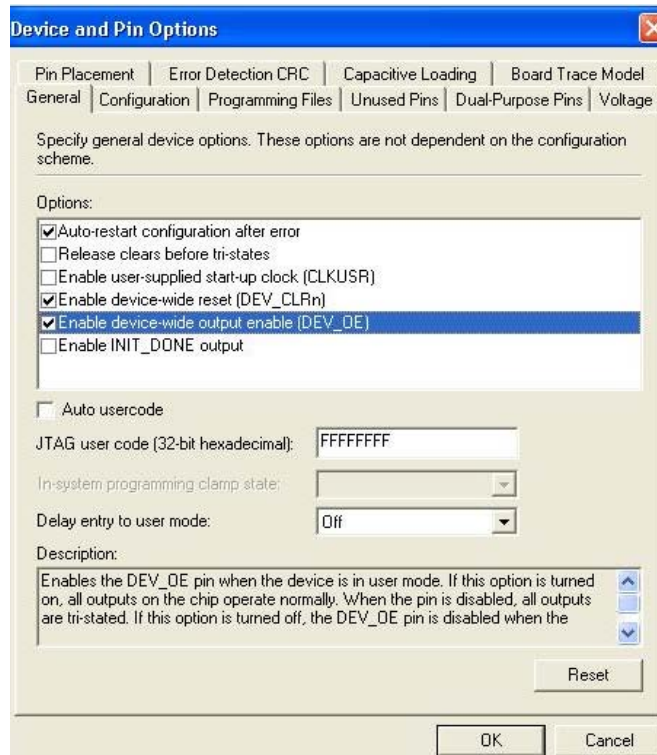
Device and Pin Options

Pin Placement | Error Detection CRC | Capacitive Loading | Board Trace Model
General | Configuration | Programming Files | Unused Pins | Dual-Purpose Pins | Voltage

Specify general device options. These options are not dependent on the configuration scheme.

Options:

☑ Auto-restart configuration after error
☐ Release clears before tri-states
☐ Enable user-supplied start-up clock (CLKUSR)
☑ Enable device-wide reset (DEV_CLRn)
☑ Enable device-wide output enable (DEV_OE)
☐ Enable INIT_DONE output

☐ Auto usercode

JTAG user code (32-bit hexadecimal): FFFFFFFF

In-system programming clamp state:

Delay entry to user mode: Off

Description:

Enables the DEV_OE pin when the device is in user mode. If this option is turned on, all outputs on the chip operate normally. When the pin is disabled, all outputs are tri-stated. If this option is turned off, the DEV_OE pin is disabled when the

Reset

OK Cancel